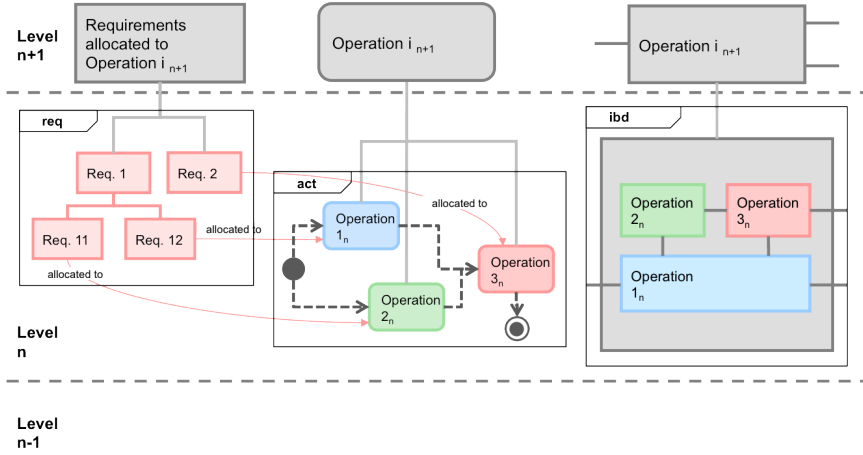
Level n+1

Requirements allocated to Operation i $_{n+1}$

Operation i $_{n+1}$

Operation i $_{n+1}$

req

Req. 1

Req. 2

Req. 11

Req. 12

allocated to

allocated to

allocated to

act

Operation $1_n$

Operation $2_n$

Operation $3_n$

ibd

Operation $2_n$

Operation $3_n$

Operation $1_n$

Level n

Level n-1